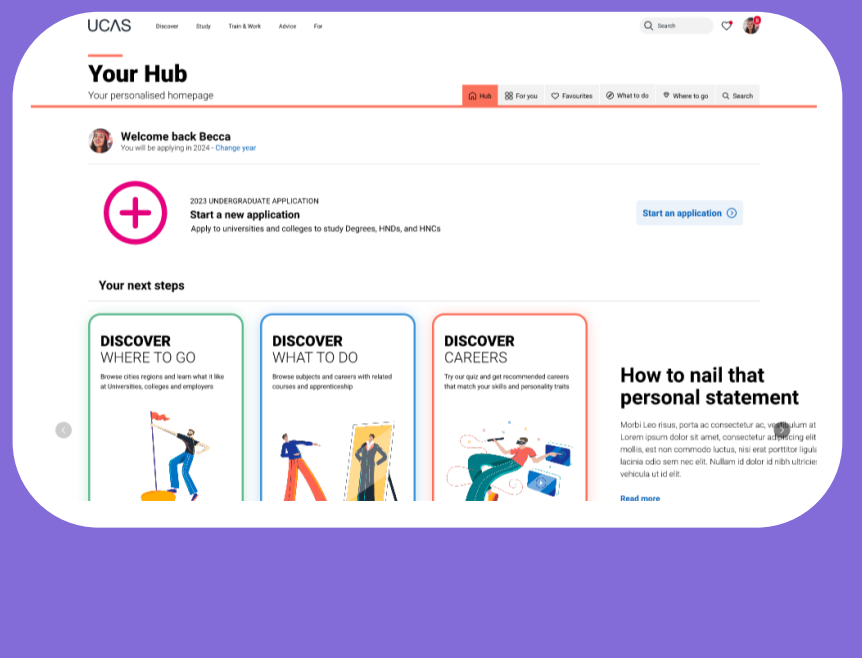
UCAS Discover Study Train & Work Advice For Search

Your Hub
Your personalised homepage

Hub For you Favourites What to do Where to go Search

Welcome back Becca
You will be applying in 2024 - Change year

2023 UNDERGRADUATE APPLICATION
Start a new application
Apply to universities and colleges to study Degrees, HNDs, and HNCs

Start an application

Your next steps

DISCOVER
WHERE TO GO
Browse cities regions and learn what it like at Universities, colleges and employers

DISCOVER
WHAT TO DO
Browse subjects and careers with related courses and apprenticeship

DISCOVER
CAREERS
Try our quiz and get recommended careers that match your skills and personality traits

How to nail that personal statement
Morbi Leo risus, porta ac consectetur ac, ve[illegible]ulum at Lorem ipsum dolor sit amet, consectetur ad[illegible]cing elit mollis, est non commodo luctus, nisi erat porttitor ligul lacinia odio sem nec elit. Nullam id dolor id nibh ultricie vehicula ut id elit.

Read more